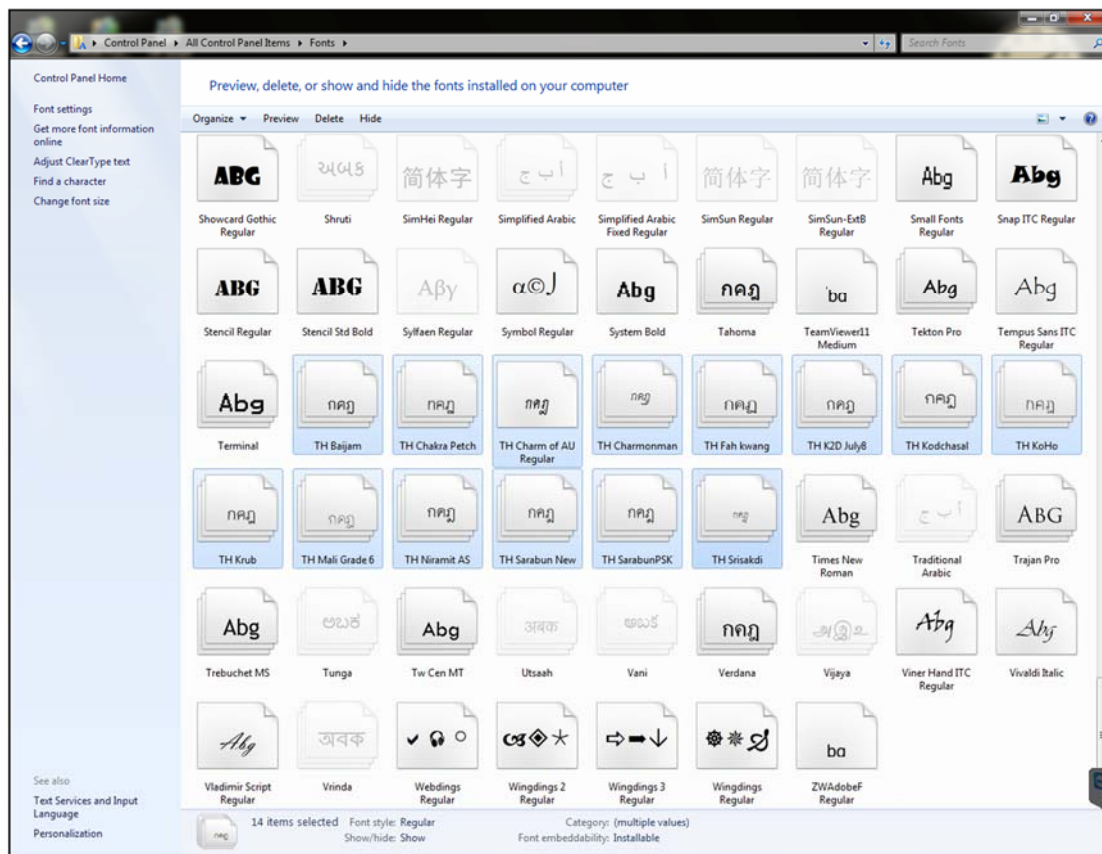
Control Panel ▸ All Control Panel Items ▸ Fonts ▸

Search Fonts

Control Panel Home

Font settings

Get more font information online

Adjust ClearType text

Find a character

Change font size

See also

Text Services and Input Language

Personalization

Preview, delete, or show and hide the fonts installed on your computer

Organize ▾ Preview Delete Hide

ABC
Showcard Gothic Regular

અબક
Shruti

简体字
SimHei Regular

أ ب ج
Simplified Arabic

أ ب ج
Simplified Arabic Fixed Regular

简体字
SimSun Regular

简体字
SimSun-ExtB Regular

Abg
Small Fonts Regular

Abg
Snap ITC Regular

ABG
Stencil Regular

ABG
Stencil Std Bold

Αβγ
Sylfaen Regular

αβχ
Symbol Regular

Abg
System Bold

กคฎ
Tahoma

ba
TeamViewer11 Medium

Abg
Tekton Pro

Abg
Tempus Sans ITC Regular

Abg
Terminal

กคฎ
TH Baijam

กคฎ
TH Chakra Petch

กคฎ
TH Charm of AU Regular

กคฎ
TH Charmonman

กคฎ
TH Fah kwang

กคฎ
TH K2D July8

กคฎ
TH Kodchasal

กคฎ
TH KoHo

กคฎ
TH Krub

กคฎ
TH Mali Grade 6

กคฎ
TH Niramit AS

กคฎ
TH Sarabun New

กคฎ
TH SarabunPSK

กคฎ
TH Srisakdi

Abg
Times New Roman

أ ب ج
Traditional Arabic

ABG
Trajan Pro

Abg
Trebuchet MS

ಅಬಕ
Tunga

Abg
Tw Cen MT

अबक
Utsaah

అబక
Vani

กคฎ
Verdana

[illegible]
Vijaya

Abg
Viner Hand ITC Regular

Abg
Vivaldi Italic

Abg
Vladimir Script Regular

अवक
Vrinda

Webdings Regular

Wingdings 2 Regular

Wingdings 3 Regular

Wingdings Regular

ba
ZWAdobeF Regular

14 items selected Font style: Regular Category: (multiple values)
Show/hide: Show Font embeddability: Installable